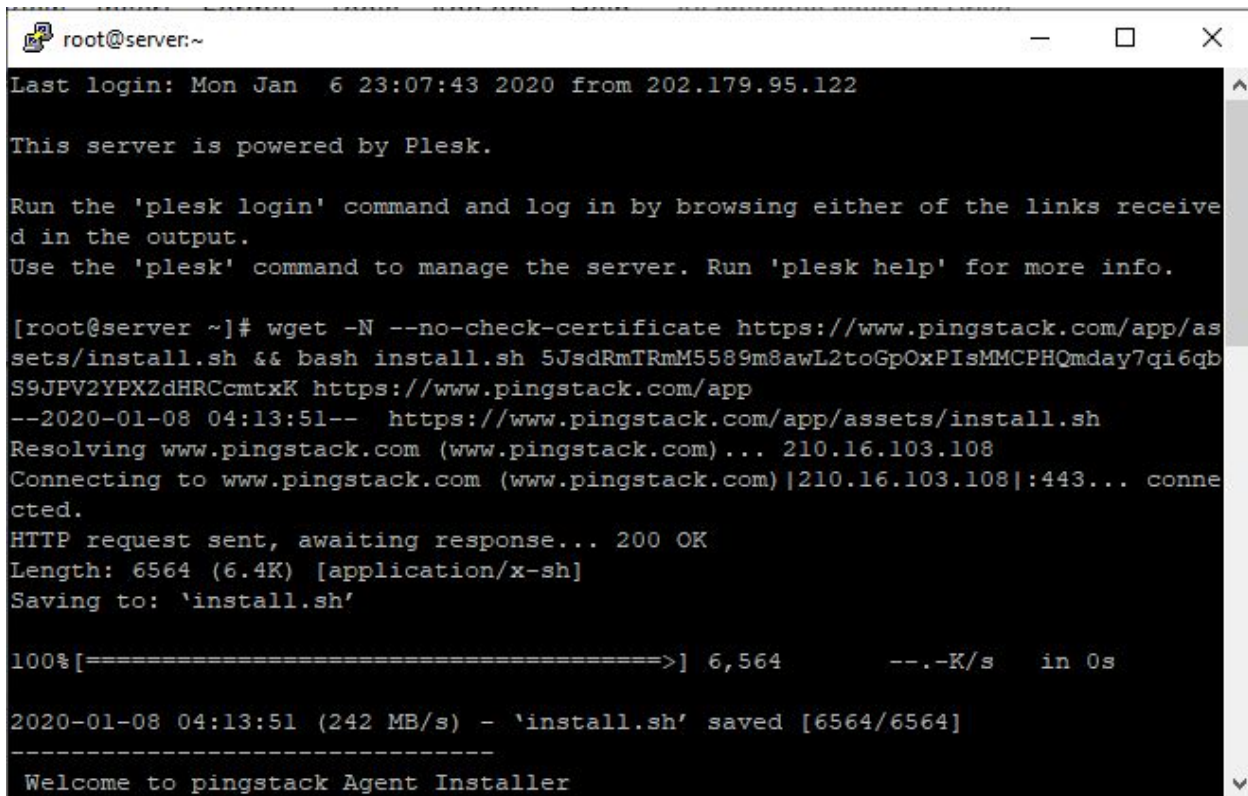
root@server:~

Last login: Mon Jan 6 23:07:43 2020 from 202.179.95.122

This server is powered by Plesk.

Run the 'plesk login' command and log in by browsing either of the links received in the output.
Use the 'plesk' command to manage the server. Run 'plesk help' for more info.

[root@server ~]# wget -N --no-check-certificate https://www.pingstack.com/app/assets/install.sh && bash install.sh 5JsdRmTRmM5589m8awL2toGpOxPIsMMCPHQmday7qi6qbS9JPV2YPXZdHRCcmtxK https://www.pingstack.com/app
--2020-01-08 04:13:51-- https://www.pingstack.com/app/assets/install.sh
Resolving www.pingstack.com (www.pingstack.com)... 210.16.103.108
Connecting to www.pingstack.com (www.pingstack.com)|210.16.103.108|:443... connected.
HTTP request sent, awaiting response... 200 OK
Length: 6564 (6.4K) [application/x-sh]
Saving to: 'install.sh'

100%[======================================>] 6,564 --.-K/s in 0s

2020-01-08 04:13:51 (242 MB/s) - 'install.sh' saved [6564/6564]
------------------------------
Welcome to pingstack Agent Installer